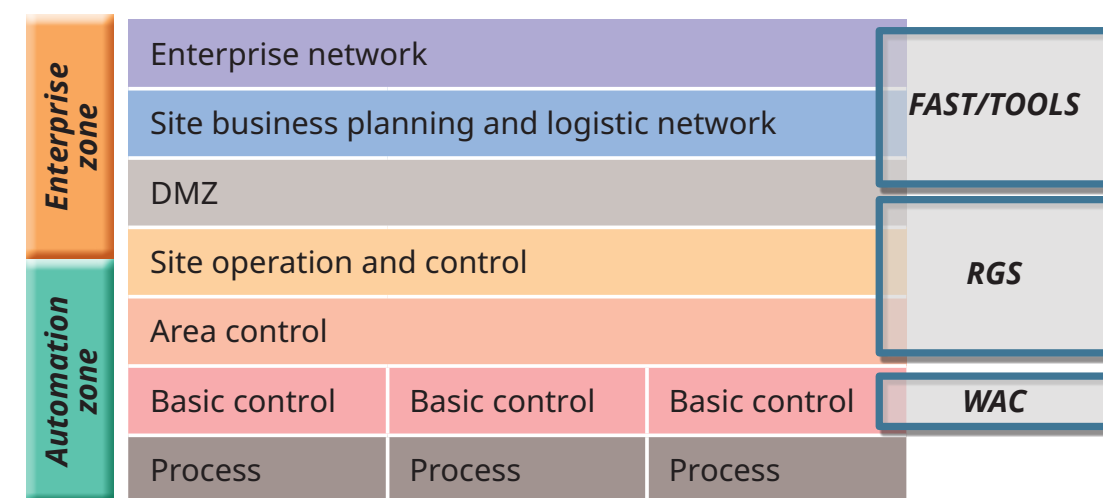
Enterprise zone

Automation zone

Enterprise network

Site business planning and logistic network

DMZ

Site operation and control

Area control

Basic control

Basic control

Basic control

Process

Process

Process

FAST/TOOLS

RGS

WAC